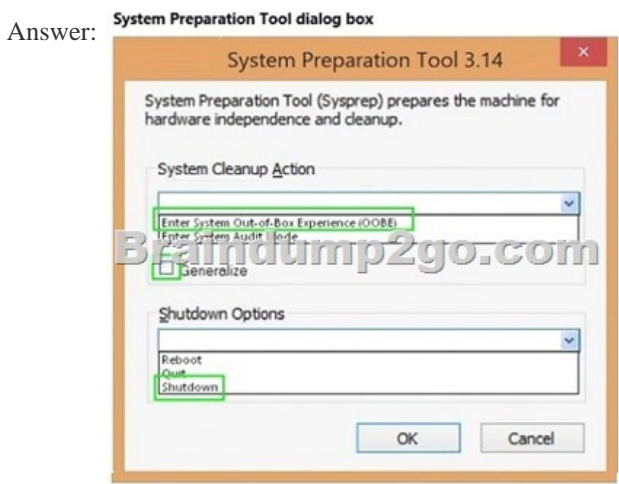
Answer: System Preparation Tool dialog box

System Preparation Tool 3.14

×

System Preparation Tool (Sysprep) prepares the machine for hardware independence and cleanup.

System Cleanup Action

Enter System Out-of-Box Experience (OOBE)
Enter System Audit Mode

Braindump2go.com

Generalize

Shutdown Options

Reboot
Quit
Shutdown

OK

Cancel